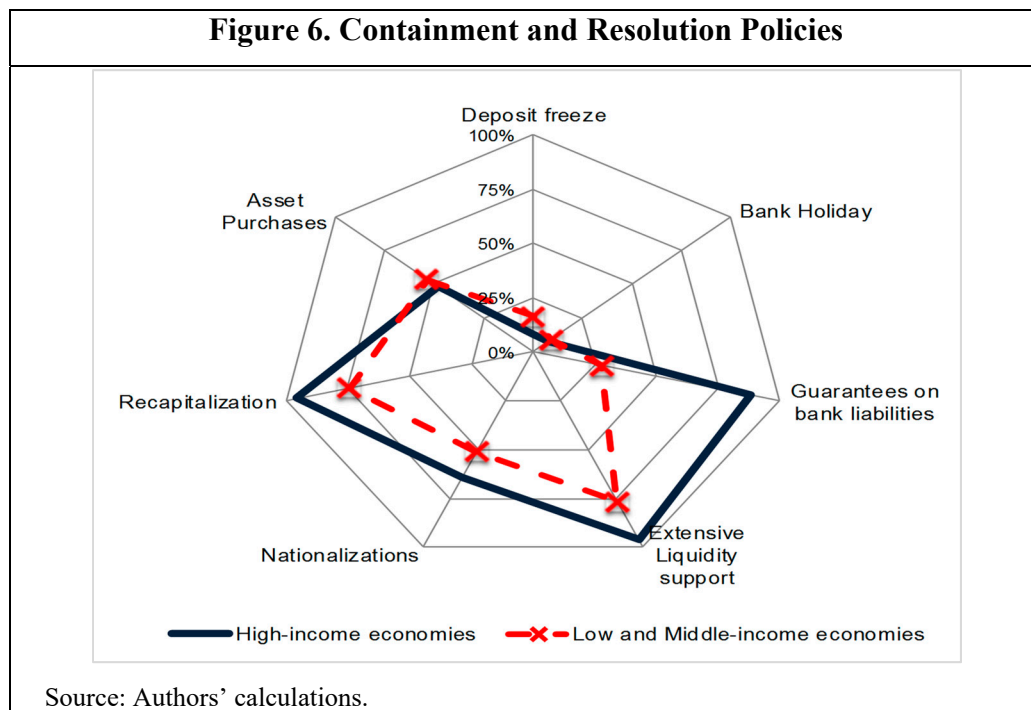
Figure 6. Containment and Resolution Policies

Deposit freeze
100%
75%
50%
25%
0%
Bank Holiday
Guarantees on bank liabilities
Extensive Liquidity support
Nationalizations
Recapitalization
Asset Purchases

High-income economies
Low and Middle-income economies

Source: Authors' calculations.